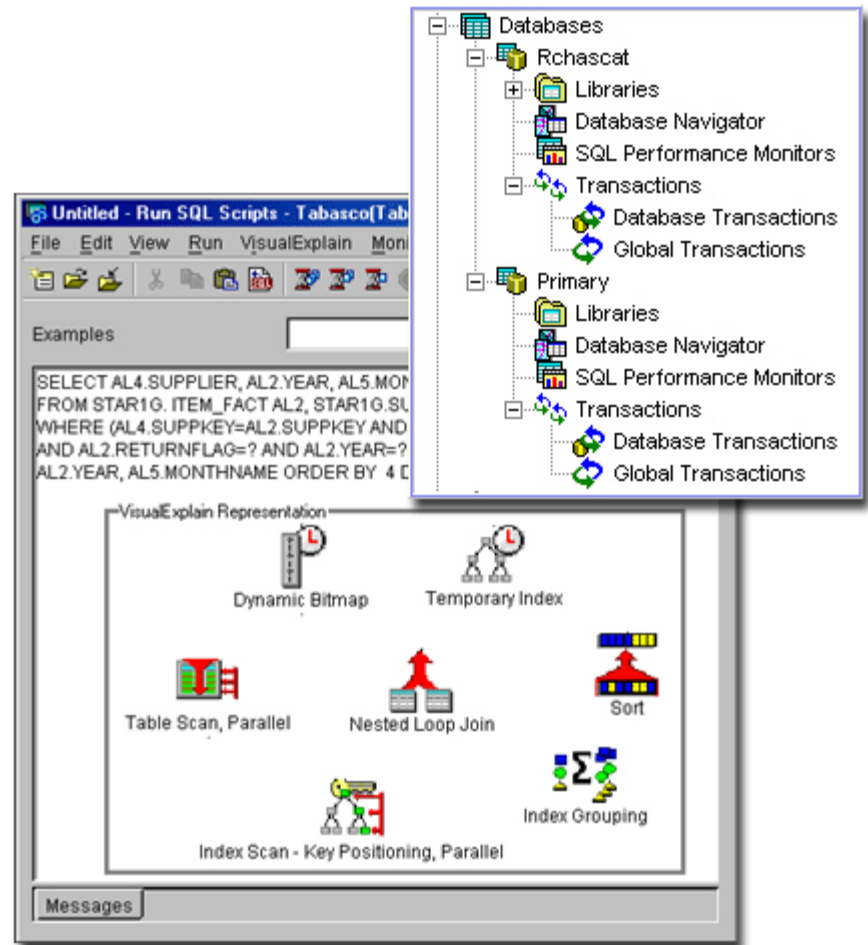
Databases
Rchascat
Libraries
Database Navigator
SQL Performance Monitors
Transactions
Database Transactions
Global Transactions
Primary
Libraries
Database Navigator
SQL Performance Monitors
Transactions
Database Transactions
Global Transactions

Untitled - Run SQL Scripts - Tabasco(Tab
File Edit View Run VisualExplain Moni

Examples

SELECT AL4.SUPPLIER, AL2.YEAR, AL5.MON
FROM STAR1G. ITEM_FACT AL2, STAR1G.SU
WHERE (AL4.SUPPKEY=AL2.SUPPKEY AND
AND AL2.RETURNFLAG=? AND AL2.YEAR=?
AL2.YEAR, AL5.MONTHNAME ORDER BY 4 D

VisualExplain Representation
Dynamic Bitmap
Temporary Index
Table Scan, Parallel
Nested Loop Join
Sort
Index Grouping
Index Scan - Key Positioning, Parallel

Messages